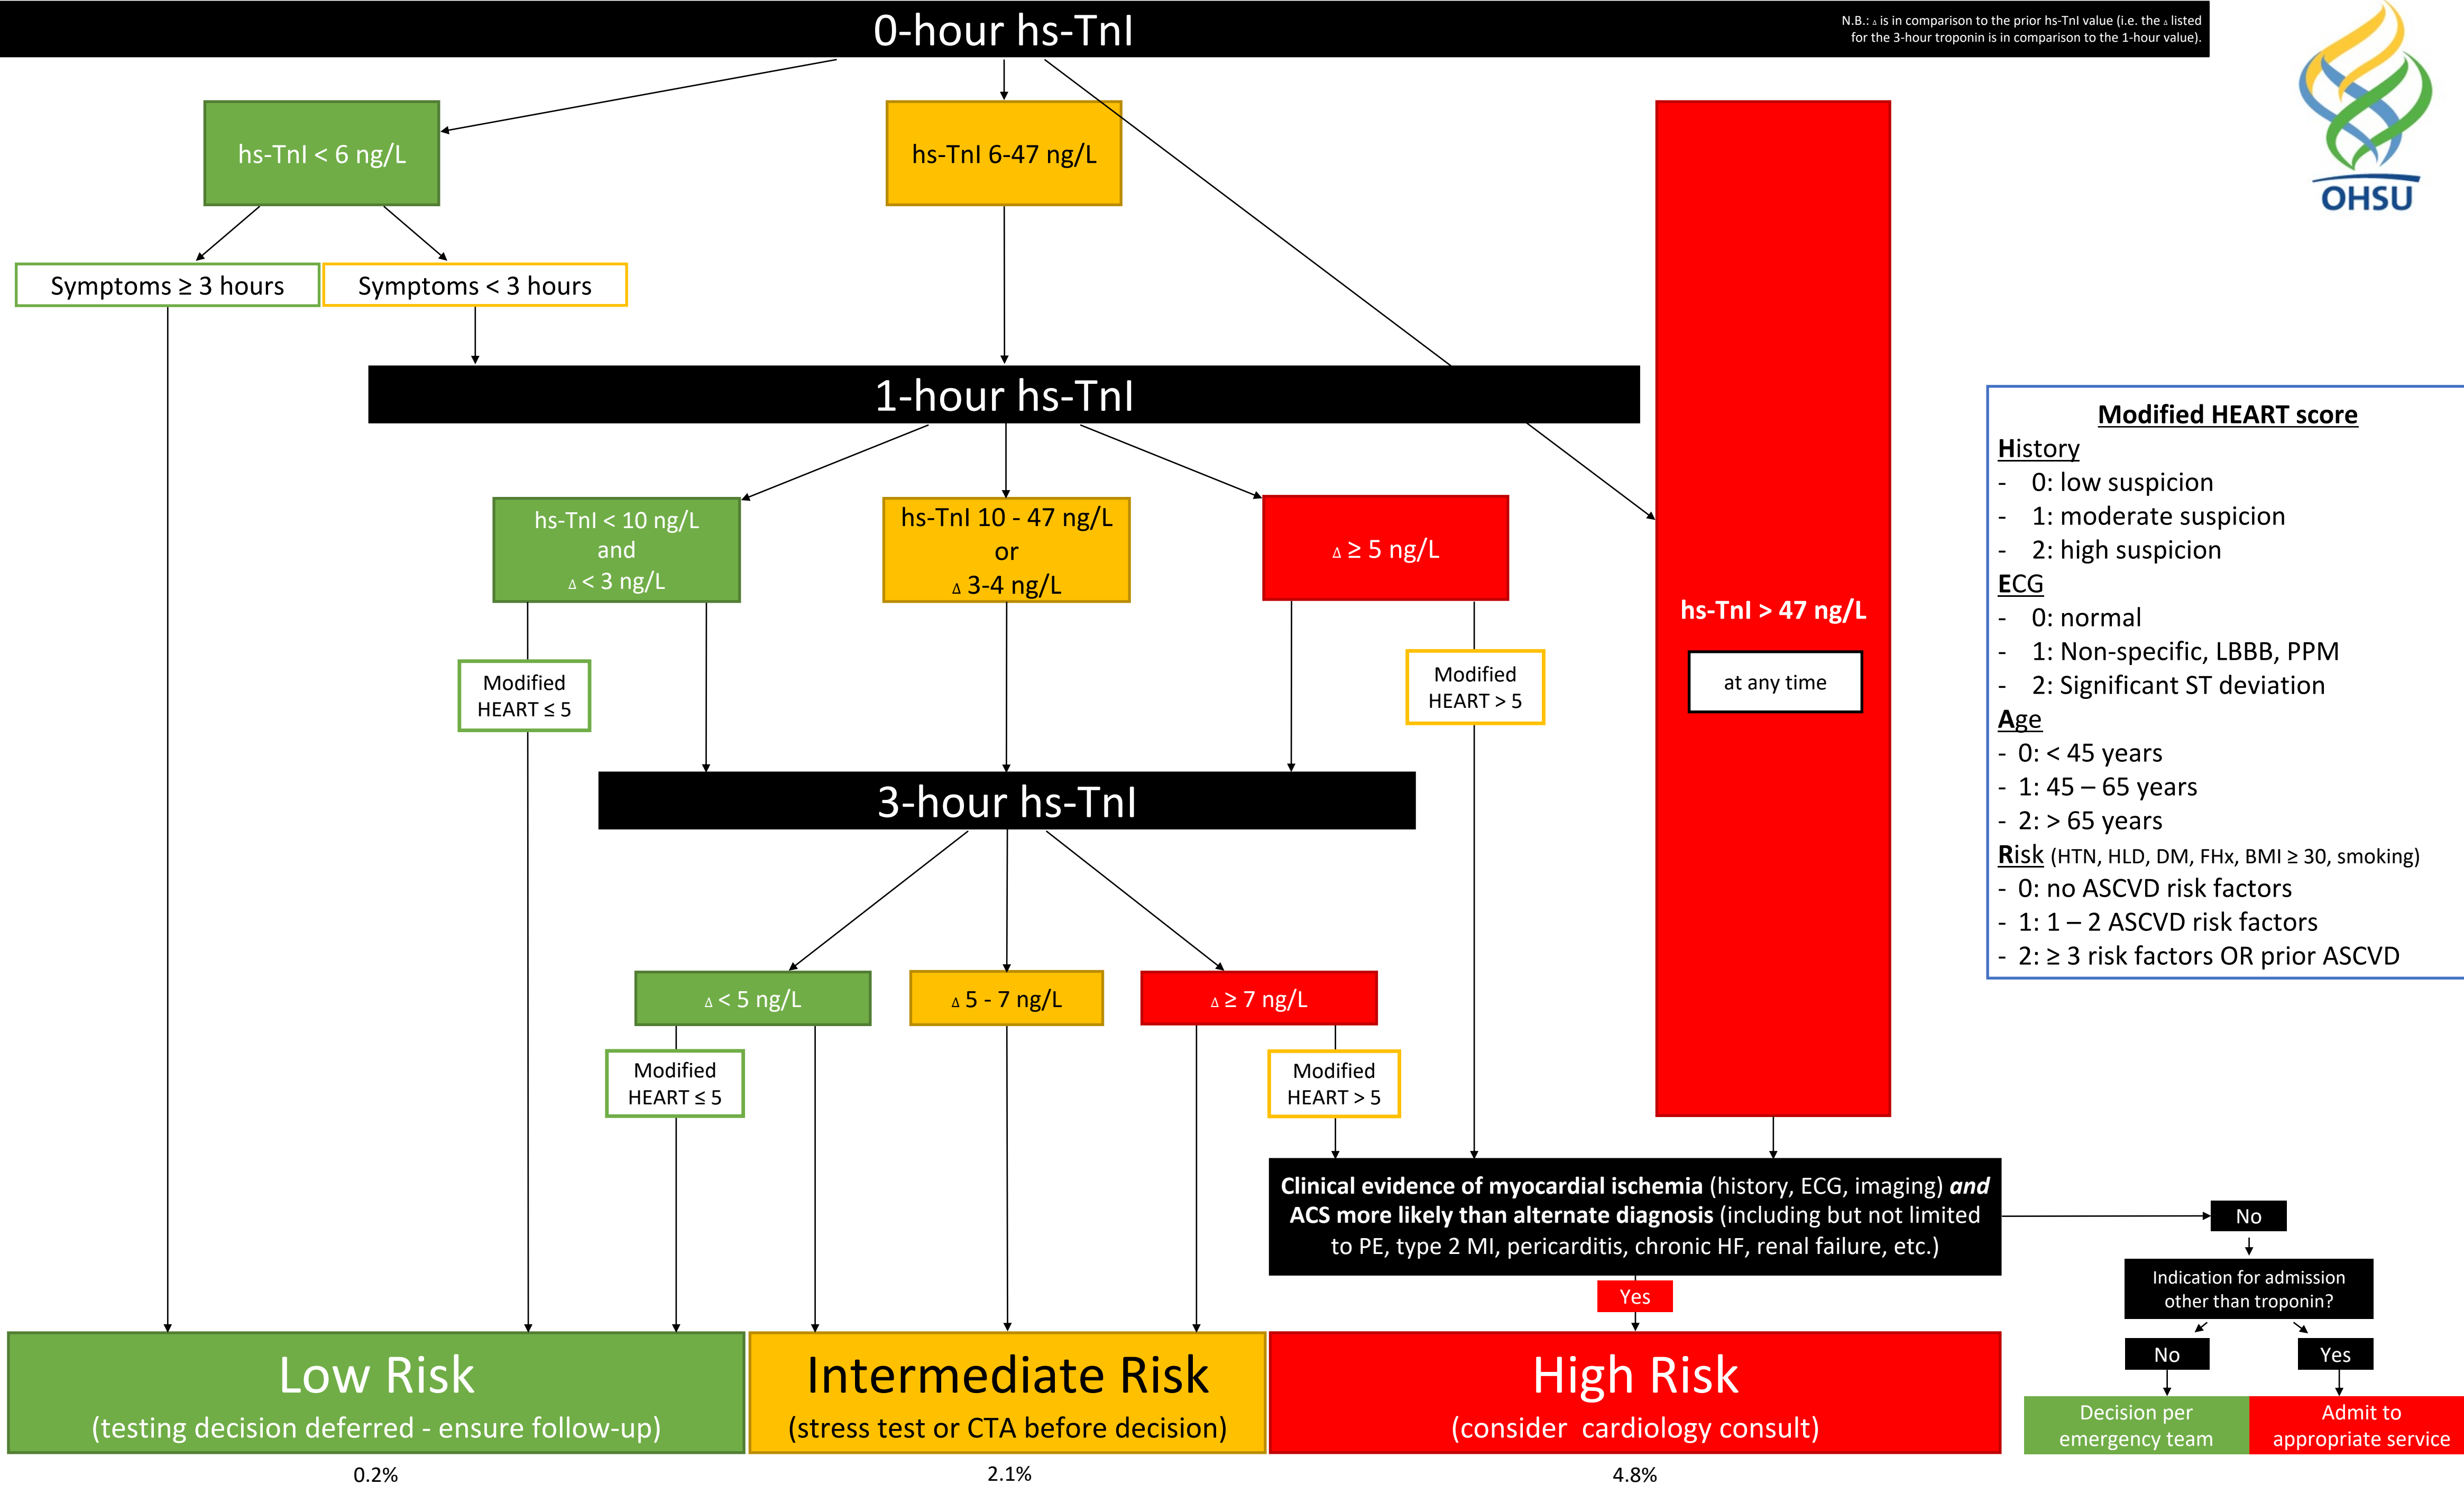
0-hour hs-TnI

N.B.: $\Delta$ is in comparison to the prior hs-TnI value (i.e. the $\Delta$ listed for the 3-hour troponin is in comparison to the 1-hour value).

OHSU

hs-TnI < 6 ng/L

hs-TnI 6-47 ng/L

Symptoms ≥ 3 hours

Symptoms < 3 hours

1-hour hs-TnI

hs-TnI < 10 ng/L and $\Delta$ < 3 ng/L

hs-TnI 10 - 47 ng/L or $\Delta$ 3-4 ng/L

$\Delta$ ≥ 5 ng/L

hs-TnI > 47 ng/L

at any time

Modified HEART ≤ 5

Modified HEART > 5

Modified HEART score
History
- 0: low suspicion
- 1: moderate suspicion
- 2: high suspicion
ECG
- 0: normal
- 1: Non-specific, LBBB, PPM
- 2: Significant ST deviation
Age
- 0: < 45 years
- 1: 45 – 65 years
- 2: > 65 years
Risk (HTN, HLD, DM, FHx, BMI ≥ 30, smoking)
- 0: no ASCVD risk factors
- 1: 1 – 2 ASCVD risk factors
- 2: ≥ 3 risk factors OR prior ASCVD

3-hour hs-TnI

$\Delta$ < 5 ng/L

$\Delta$ 5 - 7 ng/L

$\Delta$ ≥ 7 ng/L

Modified HEART ≤ 5

Modified HEART > 5

Clinical evidence of myocardial ischemia (history, ECG, imaging) and ACS more likely than alternate diagnosis (including but not limited to PE, type 2 MI, pericarditis, chronic HF, renal failure, etc.)

No

Indication for admission other than troponin?

Yes

No

Yes

Low Risk
(testing decision deferred - ensure follow-up)

Intermediate Risk
(stress test or CTA before decision)

High Risk
(consider cardiology consult)

Decision per emergency team

Admit to appropriate service

0.2%

2.1%

4.8%